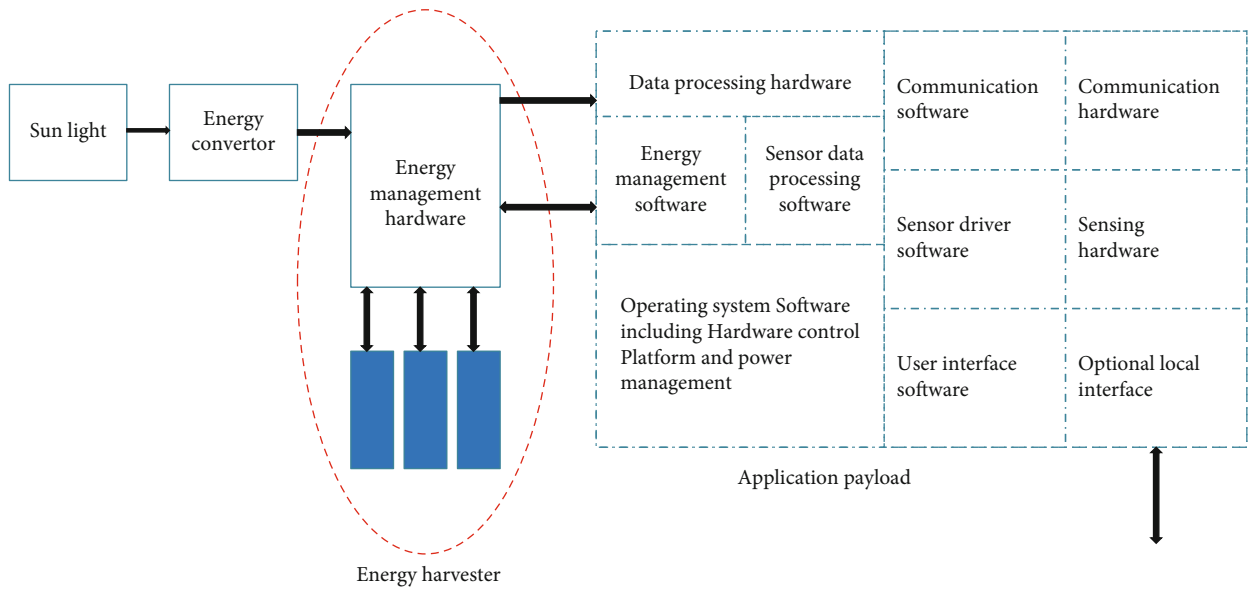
Sun light

Energy convertor

Energy management hardware

Energy harvester

Data processing hardware

Energy management software

Sensor data processing software

Operating system Software including Hardware control Platform and power management

Communication software

Communication hardware

Sensor driver software

Sensing hardware

User interface software

Optional local interface

Application payload